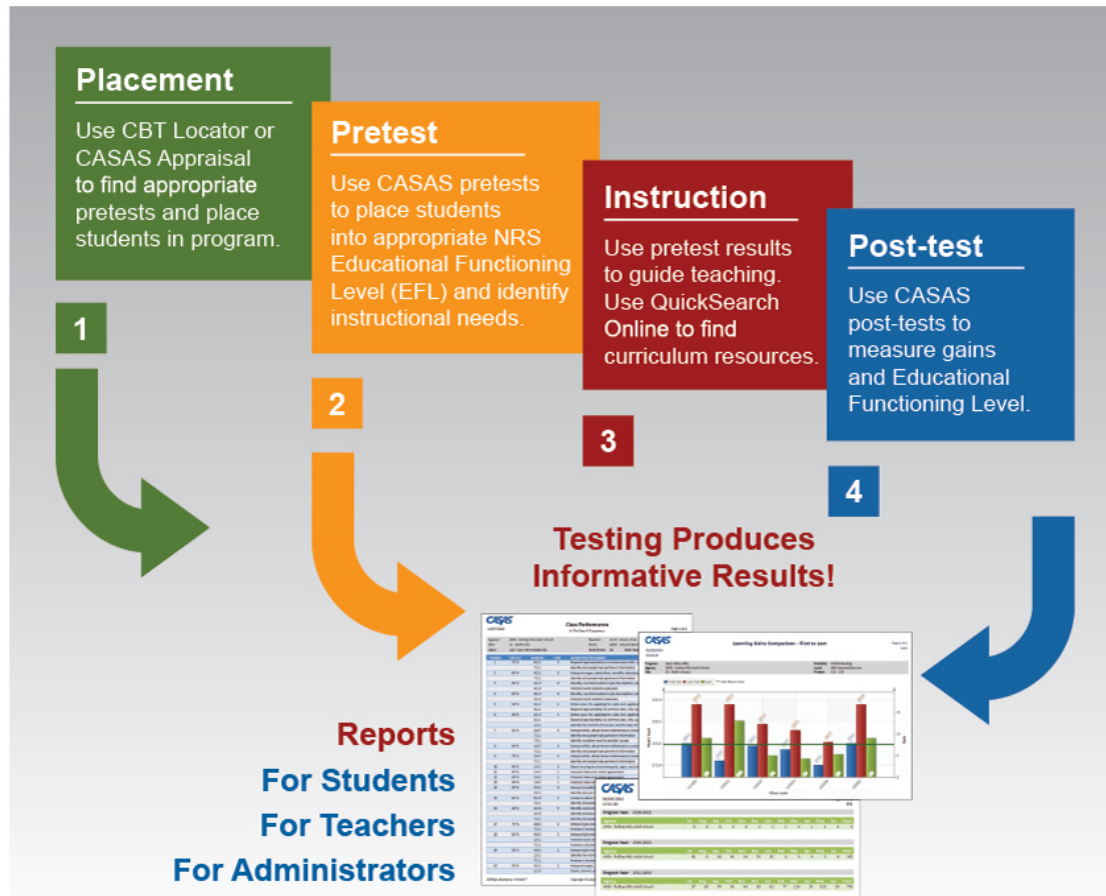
Placement
Use CBT Locator or CASAS Appraisal to find appropriate pretests and place students in program.

1

Pretest
Use CASAS pretests to place students into appropriate NRS Educational Functioning Level (EFL) and identify instructional needs.

2

Instruction
Use pretest results to guide teaching. Use QuickSearch Online to find curriculum resources.

3

Post-test
Use CASAS post-tests to measure gains and Educational Functioning Level.

4

Testing Produces Informative Results!

CASAS
Class Performance

CASAS
Learning Gains Comparison – First to Last

Reports
For Students
For Teachers
For Administrators